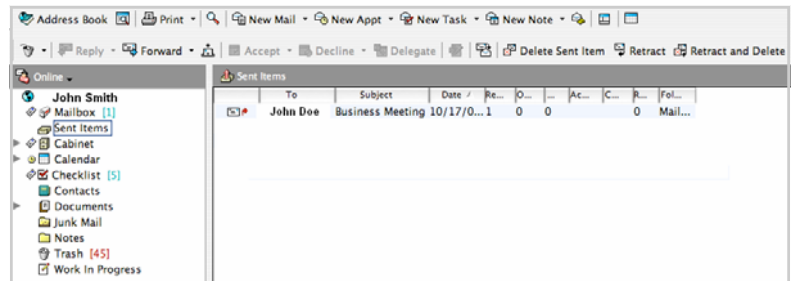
Address Book | Print | New Mail | New Appt | New Task | New Note

Reply | Forward | Accept | Decline | Delegate | Delete Sent Item | Retract | Retract and Delete

Online

John Smith
Mailbox [1]
Sent Items
Cabinet
Calendar
Checklist [5]
Contacts
Documents
Junk Mail
Notes
Trash [45]
Work In Progress

Sent Items

| | To | Subject | Date | Re... | O... | ... | Ac... | C... | R... | Fol... |
|---|---|---|---|---|---|---|---|---|---|---|
| | John Doe | Business Meeting | 10/17/0... | 1 | 0 | 0 | | | 0 | Mail... |